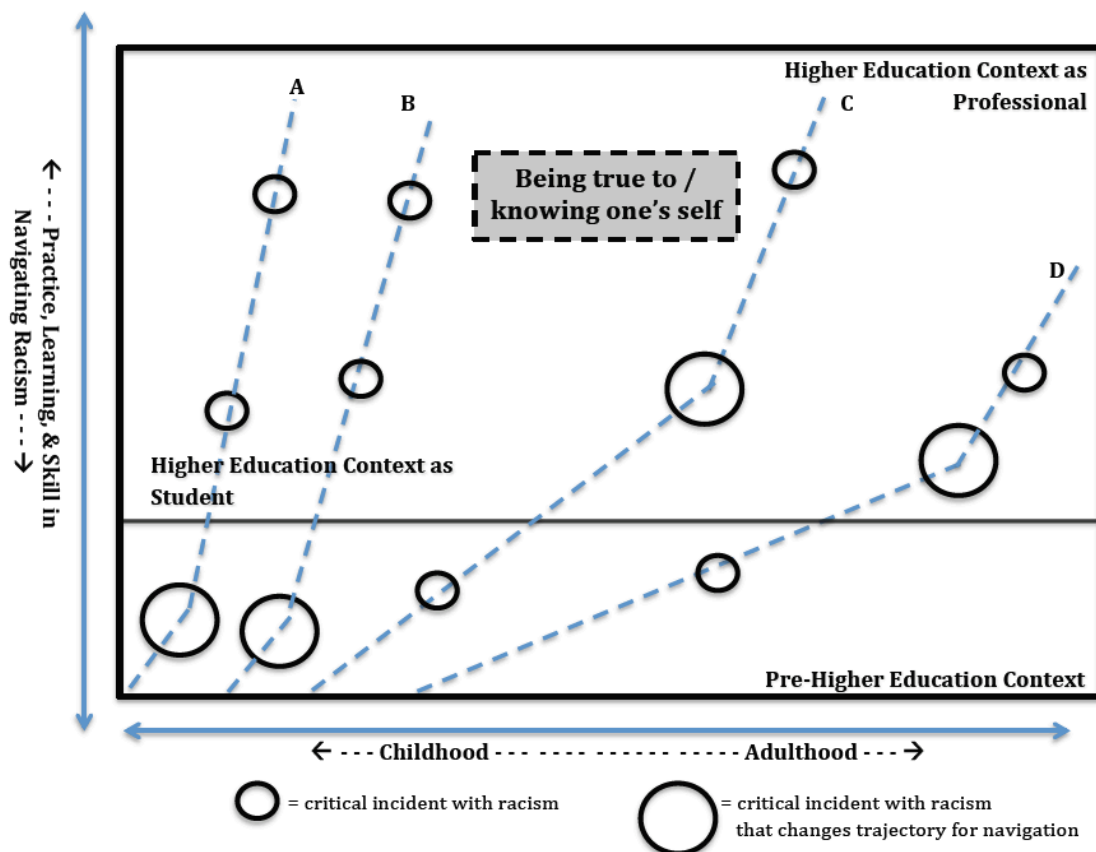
← - - - Practice, Learning, & Skill in Navigating Racism - - - →

A

B

C

D

Higher Education Context as Professional

Being true to / knowing one's self

Higher Education Context as Student

Pre-Higher Education Context

← - - - Childhood - - - - - - - - - - - - - - Adulthood - - - →

= critical incident with racism

= critical incident with racism that changes trajectory for navigation